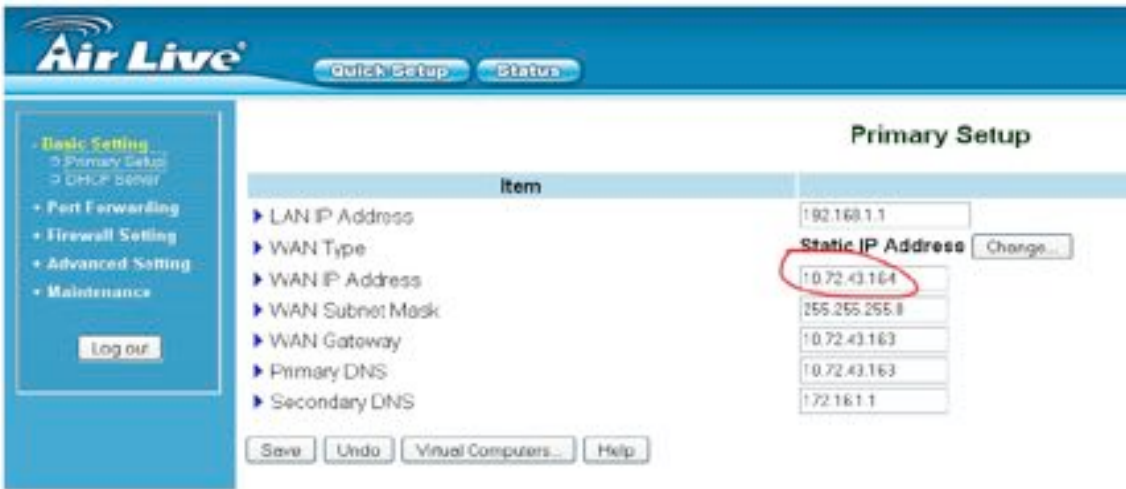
Air Live

Quick Setup Status

- Basic Setting
Primary Setup
DHCP Server
- Port Forwarding
- Firewall Setting
- Advanced Setting
- Maintenance

Log out

Primary Setup

| Item | |
|---|---|
| LAN IP Address | 192.168.1.1 |
| WAN Type | Static IP Address Change... |
| WAN IP Address | 10.72.43.164 |
| WAN Subnet Mask | 255.255.255.8 |
| WAN Gateway | 10.72.43.163 |
| Primary DNS | 10.72.43.163 |
| Secondary DNS | 172.16.1.1 |

Save Undo Virtual Computers... Help